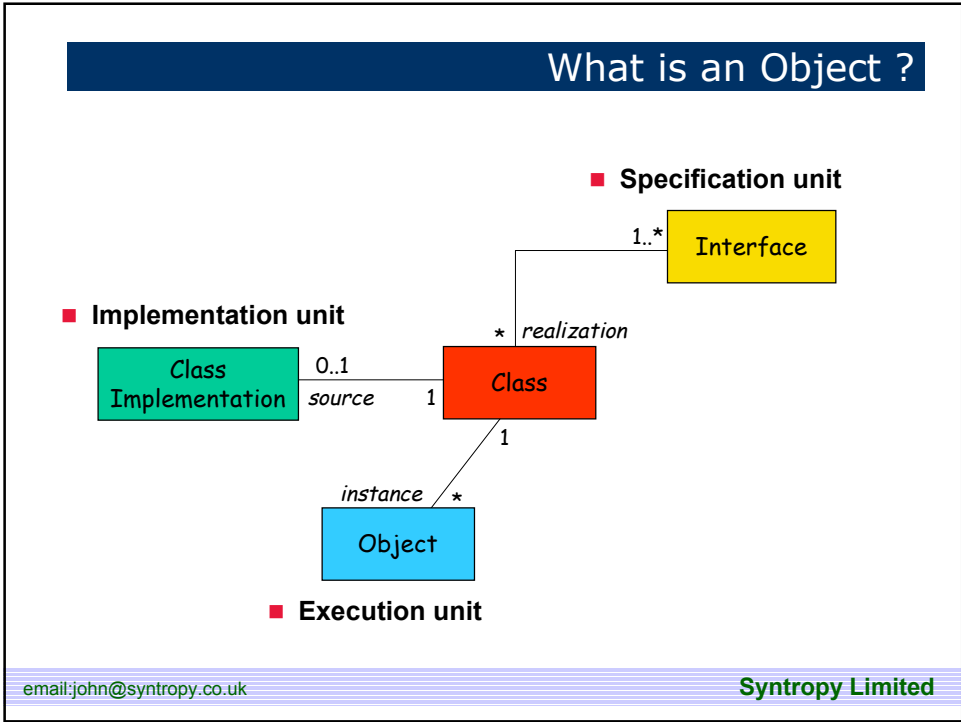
What is an Object ?

Specification unit

1..*

Interface

Implementation unit

*

realization

Class Implementation

0..1

source

1

Class

1

instance

*

Object

Execution unit

email:john@syntropy.co.uk

Syntropy Limited